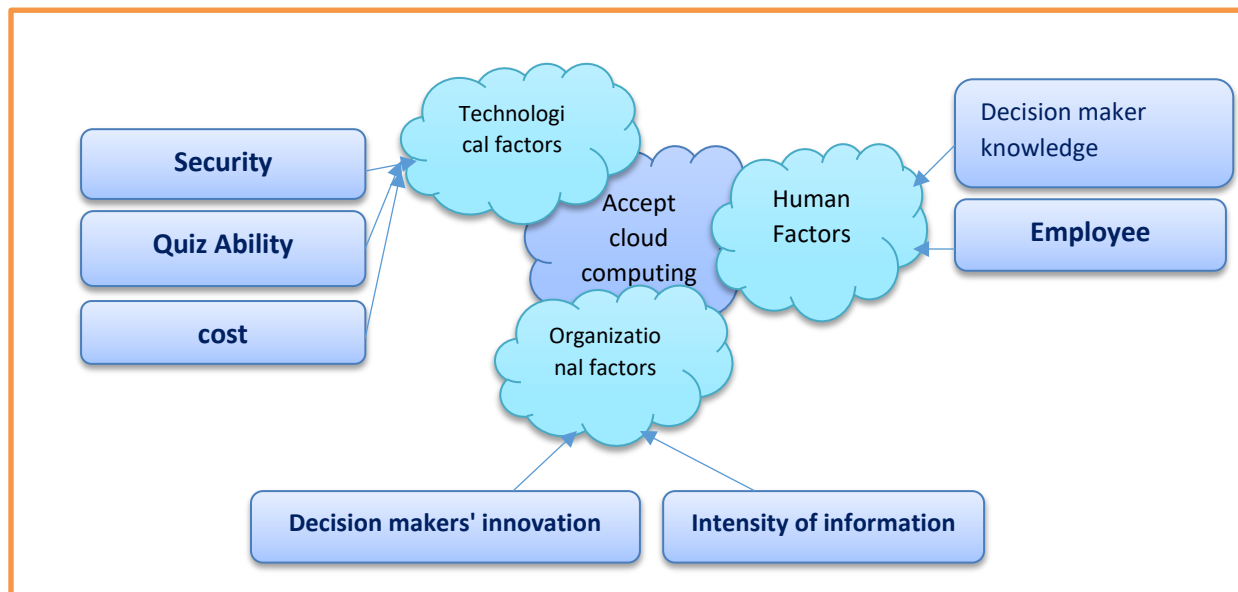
Technological factors

Security

Quiz Ability

cost

Accept cloud computing

Human Factors

Decision maker knowledge

Employee

Organizational factors

Decision makers' innovation

Intensity of information